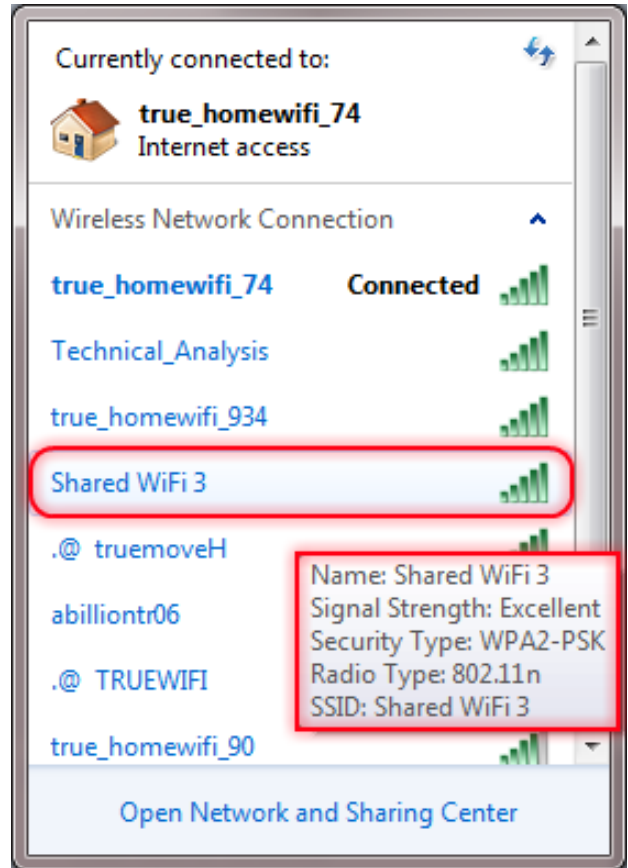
Currently connected to:

true_homewifi_74
Internet access

Wireless Network Connection

true_homewifi_74 Connected

Technical_Analysis

true_homewifi_934

Shared WiFi 3

.@ truemoveH

abilliontr06

.@ TRUEWIFI

true_homewifi_90

Name: Shared WiFi 3
Signal Strength: Excellent
Security Type: WPA2-PSK
Radio Type: 802.11n
SSID: Shared WiFi 3

Open Network and Sharing Center